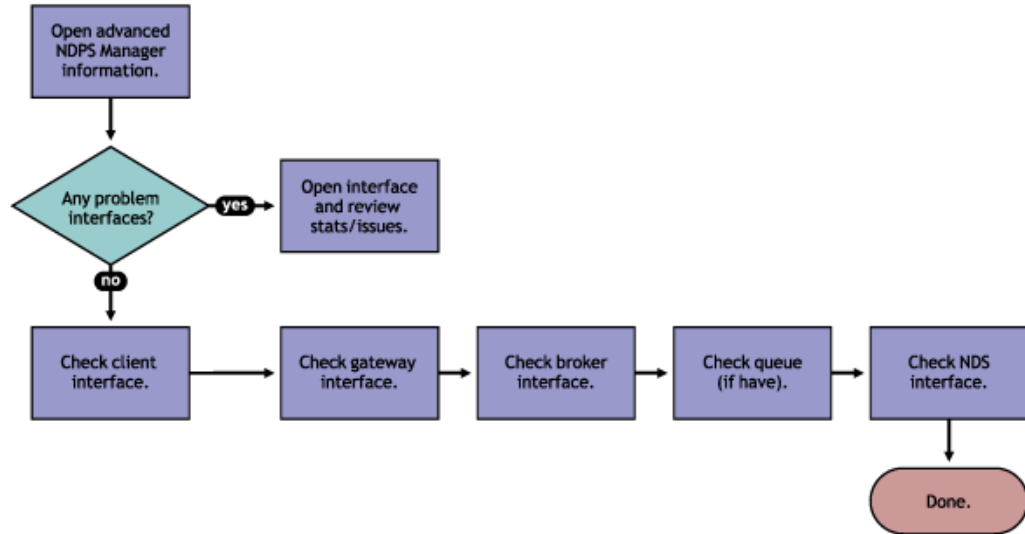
Open advanced NDPS Manager information.

Any problem interfaces?

yes

Open interface and review stats/issues.

no

Check client interface.

Check gateway interface.

Check broker interface.

Check queue (if have).

Check NDS interface.

Done.